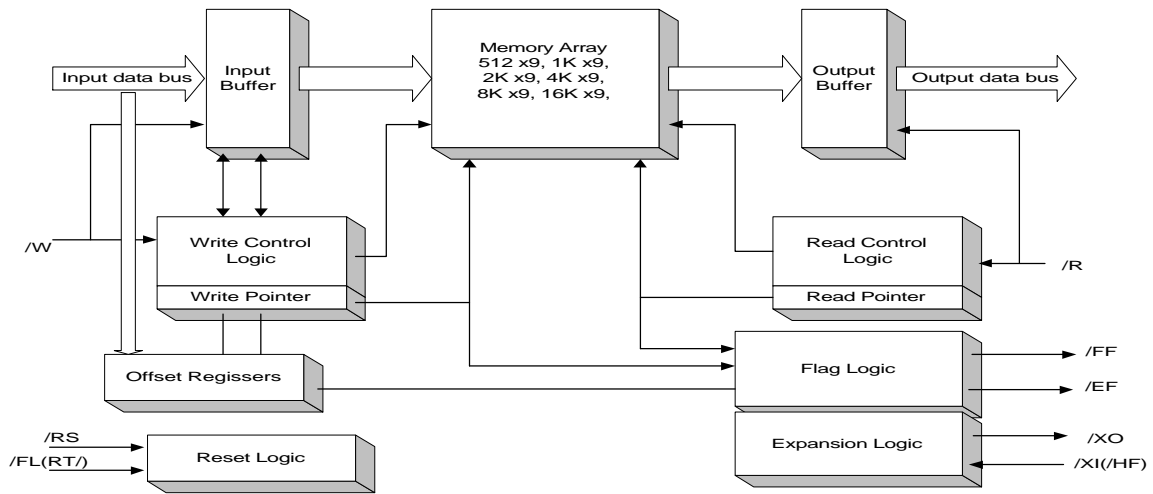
Input data bus

Input Buffer

Memory Array
512 x9, 1K x9,
2K x9, 4K x9,
8K x9, 16K x9,

Output Buffer

Output data bus

/W

Write Control Logic

Write Pointer

Read Control Logic

Read Pointer

/R

Offset Regissers

Flag Logic

/FF

/EF

/RS

/FL(RT/)

Reset Logic

Expansion Logic

/XO

/XI(/HF)